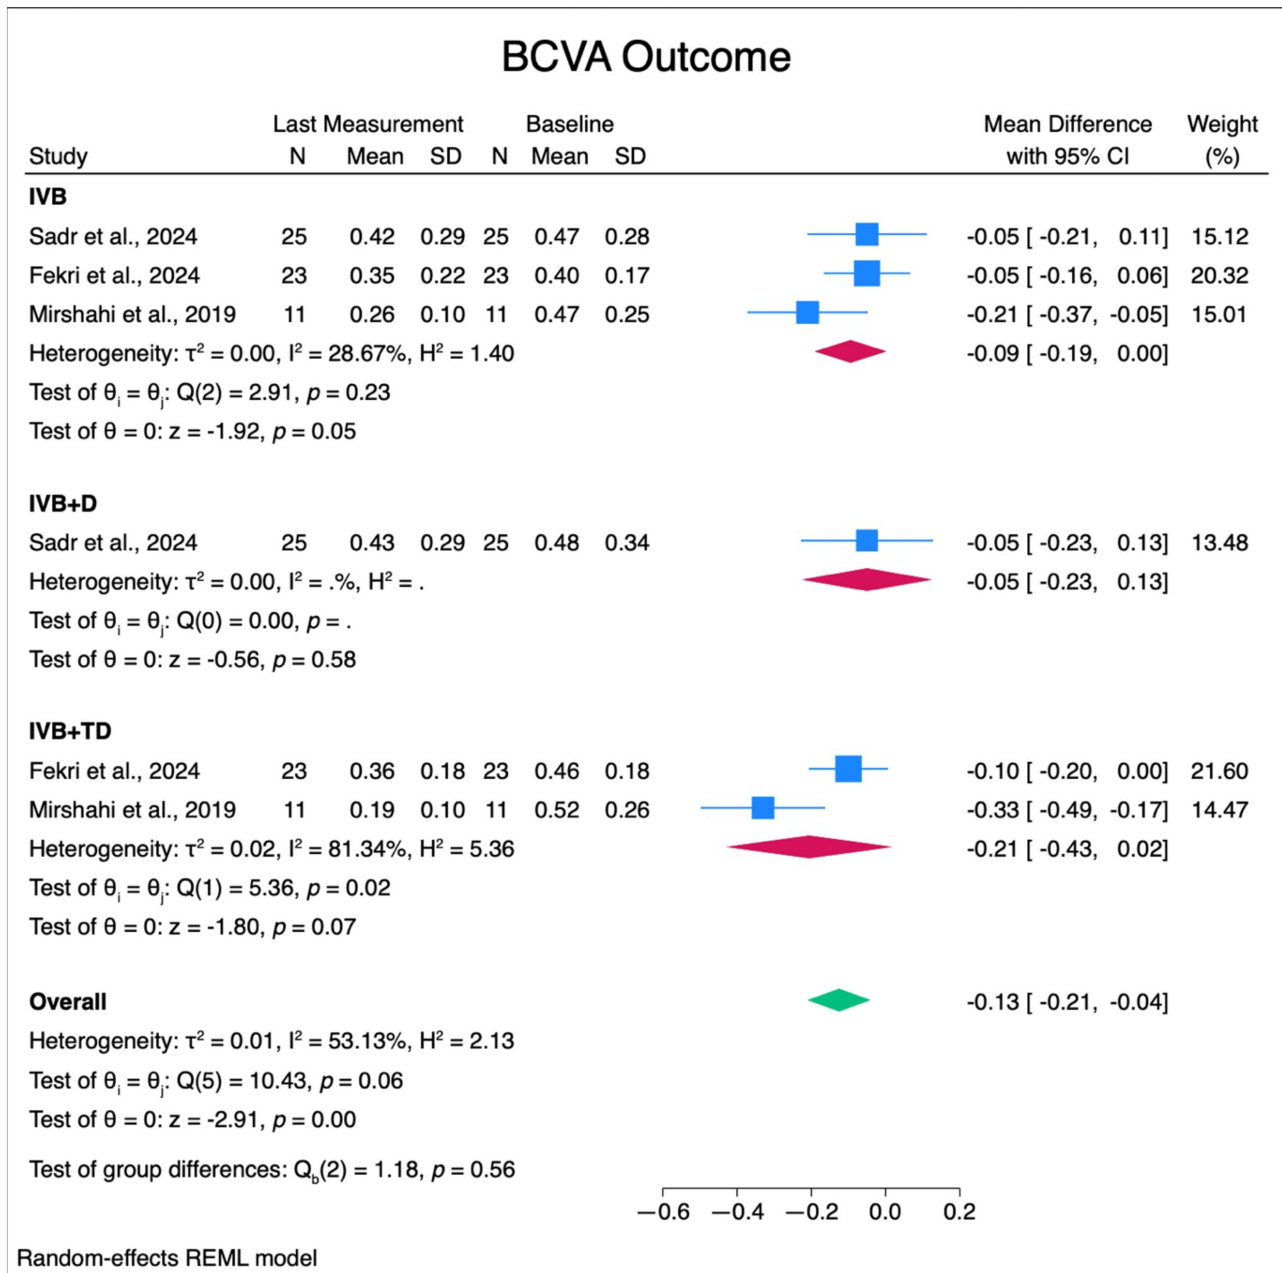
BCVA Outcome

| Study | Last Measurement N | Mean | SD | Baseline N | Mean | SD | Mean Difference with 95% CI | Weight (%) |
|---|---|---|---|---|---|---|---|---|
| **IVB** | | | | | | | | |
| Sadr et al., 2024 | 25 | 0.42 | 0.29 | 25 | 0.47 | 0.28 | -0.05 [ -0.21, 0.11] | 15.12 |
| Fekri et al., 2024 | 23 | 0.35 | 0.22 | 23 | 0.40 | 0.17 | -0.05 [ -0.16, 0.06] | 20.32 |
| Mirshahi et al., 2019 | 11 | 0.26 | 0.10 | 11 | 0.47 | 0.25 | -0.21 [ -0.37, -0.05] | 15.01 |
| Heterogeneity: $\tau^2 = 0.00$, $I^2 = 28.67\%$, $H^2 = 1.40$ | | | | | | | -0.09 [ -0.19, 0.00] | |
| Test of $\theta_i = \theta_j$: Q(2) = 2.91, $p$ = 0.23 | | | | | | | | |
| Test of $\theta = 0$: z = -1.92, $p$ = 0.05 | | | | | | | | |
| **IVB+D** | | | | | | | | |
| Sadr et al., 2024 | 25 | 0.43 | 0.29 | 25 | 0.48 | 0.34 | -0.05 [ -0.23, 0.13] | 13.48 |
| Heterogeneity: $\tau^2 = 0.00$, $I^2 = .\%$, $H^2 = .$ | | | | | | | -0.05 [ -0.23, 0.13] | |
| Test of $\theta_i = \theta_j$: Q(0) = 0.00, $p$ = . | | | | | | | | |
| Test of $\theta = 0$: z = -0.56, $p$ = 0.58 | | | | | | | | |
| **IVB+TD** | | | | | | | | |
| Fekri et al., 2024 | 23 | 0.36 | 0.18 | 23 | 0.46 | 0.18 | -0.10 [ -0.20, 0.00] | 21.60 |
| Mirshahi et al., 2019 | 11 | 0.19 | 0.10 | 11 | 0.52 | 0.26 | -0.33 [ -0.49, -0.17] | 14.47 |
| Heterogeneity: $\tau^2 = 0.02$, $I^2 = 81.34\%$, $H^2 = 5.36$ | | | | | | | -0.21 [ -0.43, 0.02] | |
| Test of $\theta_i = \theta_j$: Q(1) = 5.36, $p$ = 0.02 | | | | | | | | |
| Test of $\theta = 0$: z = -1.80, $p$ = 0.07 | | | | | | | | |
| **Overall** | | | | | | | -0.13 [ -0.21, -0.04] | |
| Heterogeneity: $\tau^2 = 0.01$, $I^2 = 53.13\%$, $H^2 = 2.13$ | | | | | | | | |
| Test of $\theta_i = \theta_j$: Q(5) = 10.43, $p$ = 0.06 | | | | | | | | |
| Test of $\theta = 0$: z = -2.91, $p$ = 0.00 | | | | | | | | |
| Test of group differences: $Q_b(2) = 1.18$, $p$ = 0.56 | | | | | | | | |

−0.6 −0.4 −0.2 0.0 0.2

Random-effects REML model